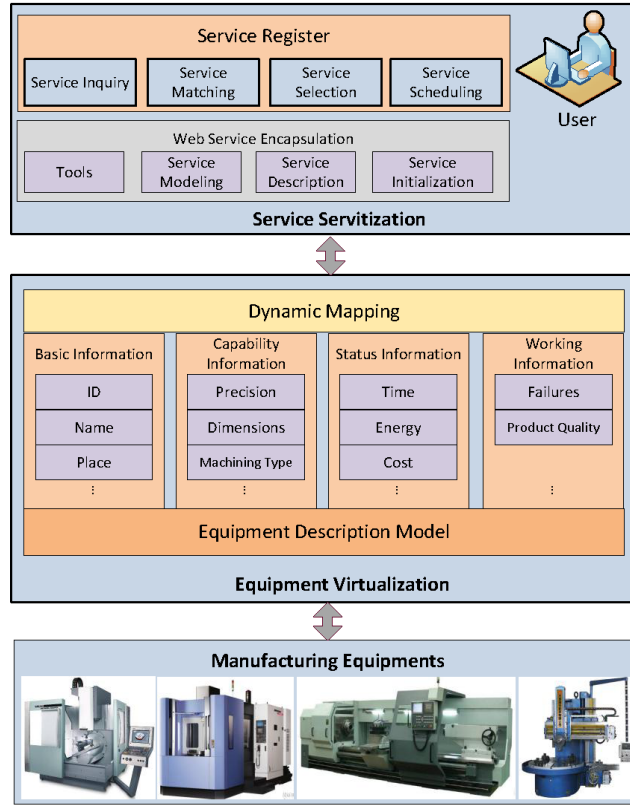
Service Register

Service Inquiry
Service Matching
Service Selection
Service Scheduling

User

Web Service Encapsulation

Tools
Service Modeling
Service Description
Service Initialization

Service Servitization

Dynamic Mapping

Basic Information
ID
Name
Place
⋮

Capability Information
Precision
Dimensions
Machining Type
⋮

Status Information
Time
Energy
Cost
⋮

Working Information
Failures
Product Quality
⋮

Equipment Description Model

Equipment Virtualization

Manufacturing Equipments